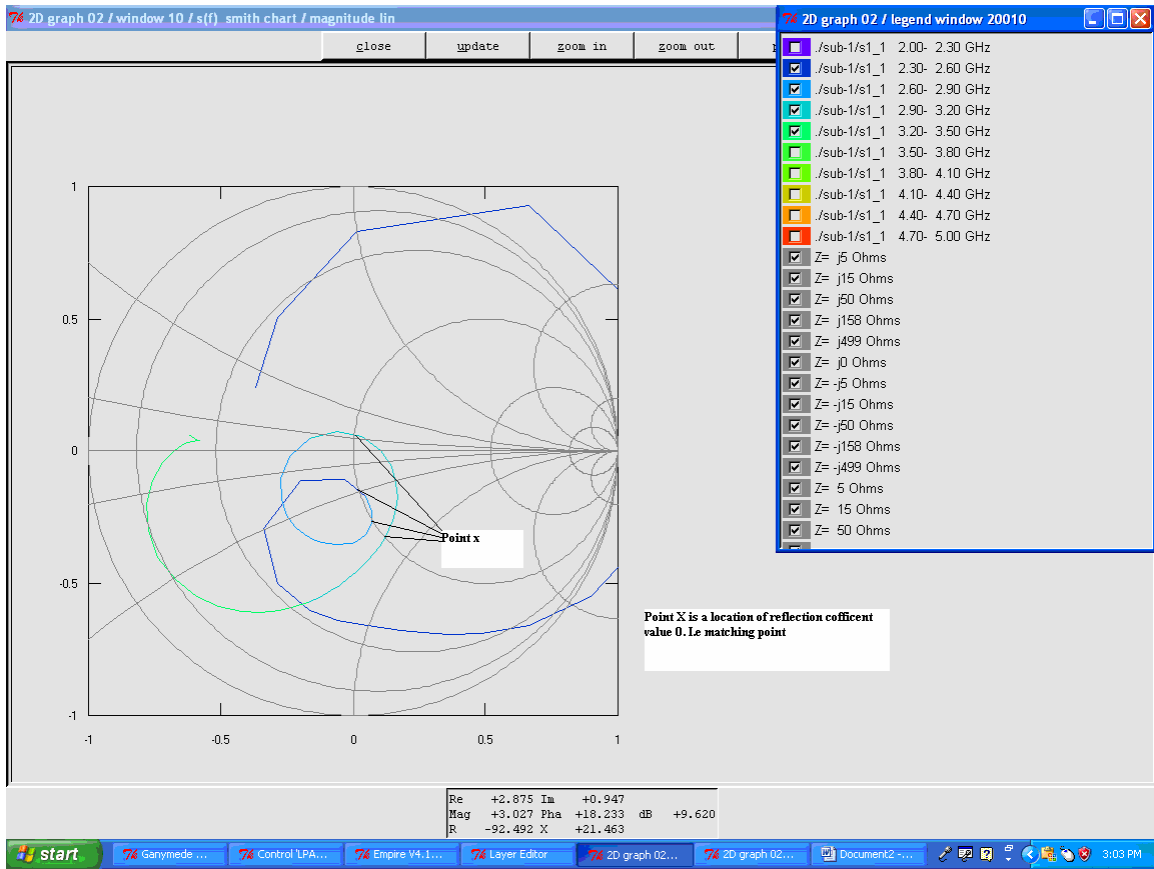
2D graph 02 / window 10 / s(f) smith chart / magnitude lin

close | update | zoom in | zoom out

2D graph 02 / legend window 20010

./sub-1/s1_1 2.00- 2.30 GHz
./sub-1/s1_1 2.30- 2.60 GHz
./sub-1/s1_1 2.60- 2.90 GHz
./sub-1/s1_1 2.90- 3.20 GHz
./sub-1/s1_1 3.20- 3.50 GHz
./sub-1/s1_1 3.50- 3.80 GHz
./sub-1/s1_1 3.80- 4.10 GHz
./sub-1/s1_1 4.10- 4.40 GHz
./sub-1/s1_1 4.40- 4.70 GHz
./sub-1/s1_1 4.70- 5.00 GHz
Z= j5 Ohms
Z= j15 Ohms
Z= j50 Ohms
Z= j158 Ohms
Z= j499 Ohms
Z= j0 Ohms
Z= -j5 Ohms
Z= -j15 Ohms
Z= -j50 Ohms
Z= -j158 Ohms
Z= -j499 Ohms
Z= 5 Ohms
Z= 15 Ohms
Z= 50 Ohms

1
0.5
0
-0.5
-1
-1 -0.5 0 0.5 1

Point x

Point X is a location of reflection cofficent value 0. I.e matching point

Re +2.875 Im +0.947
Mag +3.027 Pha +18.233 dB +9.620
R -92.492 X +21.463

start | Ganymede ... | Control 'LPA... | Empire V4.1... | Layer Editor | 2D graph 02... | 2D graph 02... | Document2 -... | 3:03 PM